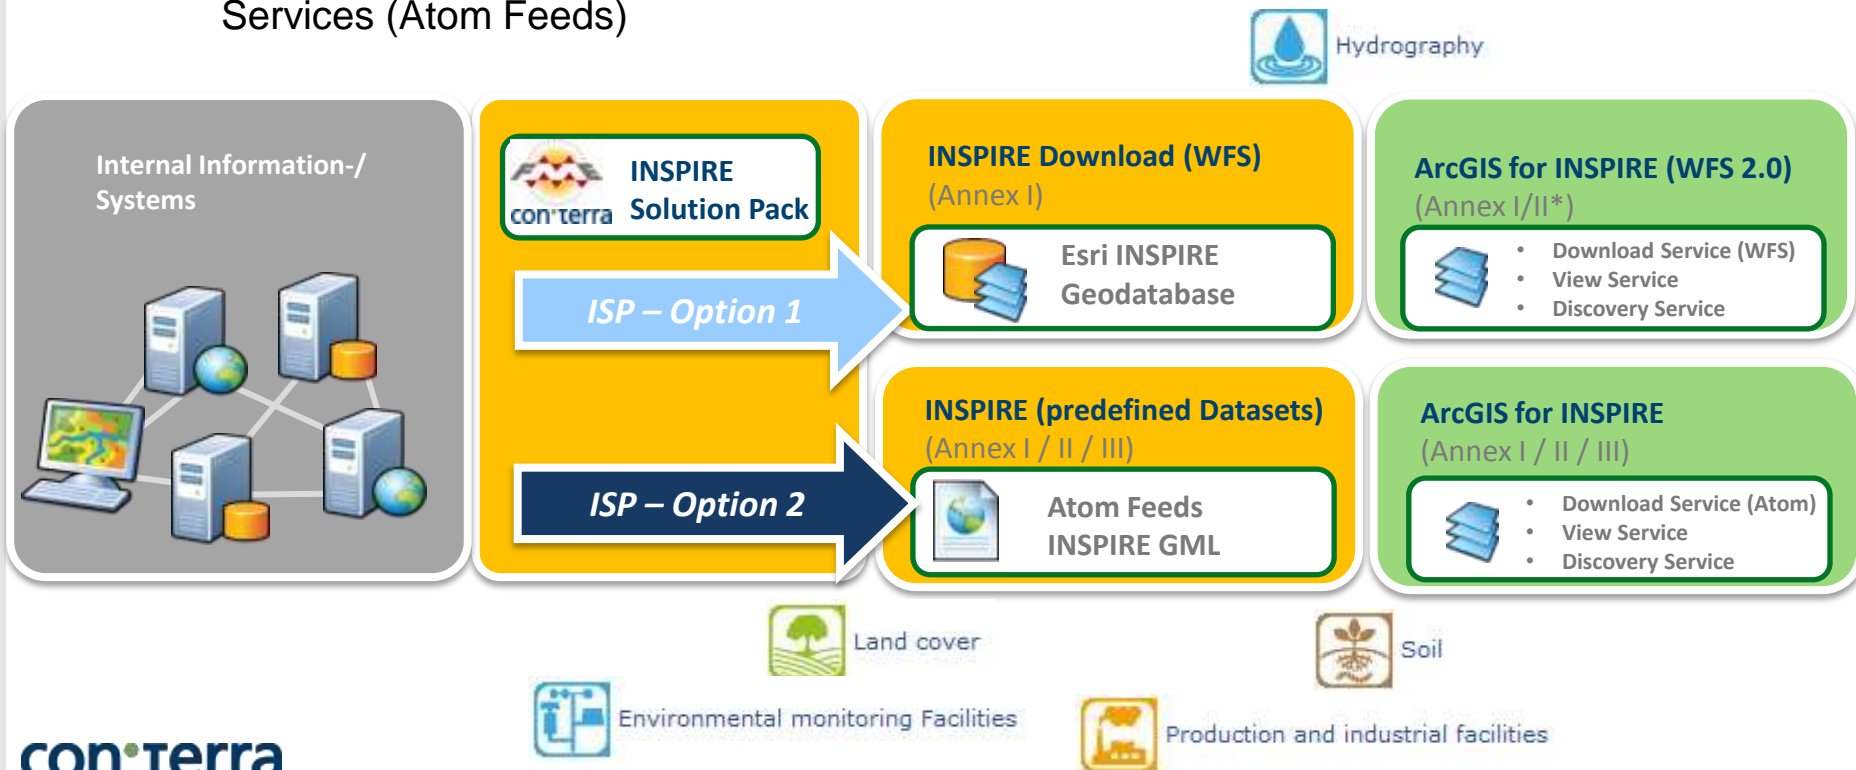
Services (Atom Feeds)

Hydrography

Internal Information-/ Systems

con terra INSPIRE Solution Pack

ISP – Option 1

ISP – Option 2

INSPIRE Download (WFS)
(Annex I)

Esri INSPIRE Geodatabase

ArcGIS for INSPIRE (WFS 2.0)
(Annex I/II*)

- Download Service (WFS)
- View Service
- Discovery Service

INSPIRE (predefined Datasets)
(Annex I / II / III)

Atom Feeds
INSPIRE GML

ArcGIS for INSPIRE
(Annex I / II / III)

- Download Service (Atom)
- View Service
- Discovery Service

Land cover

Soil

Environmental monitoring Facilities

Production and industrial facilities

con terra